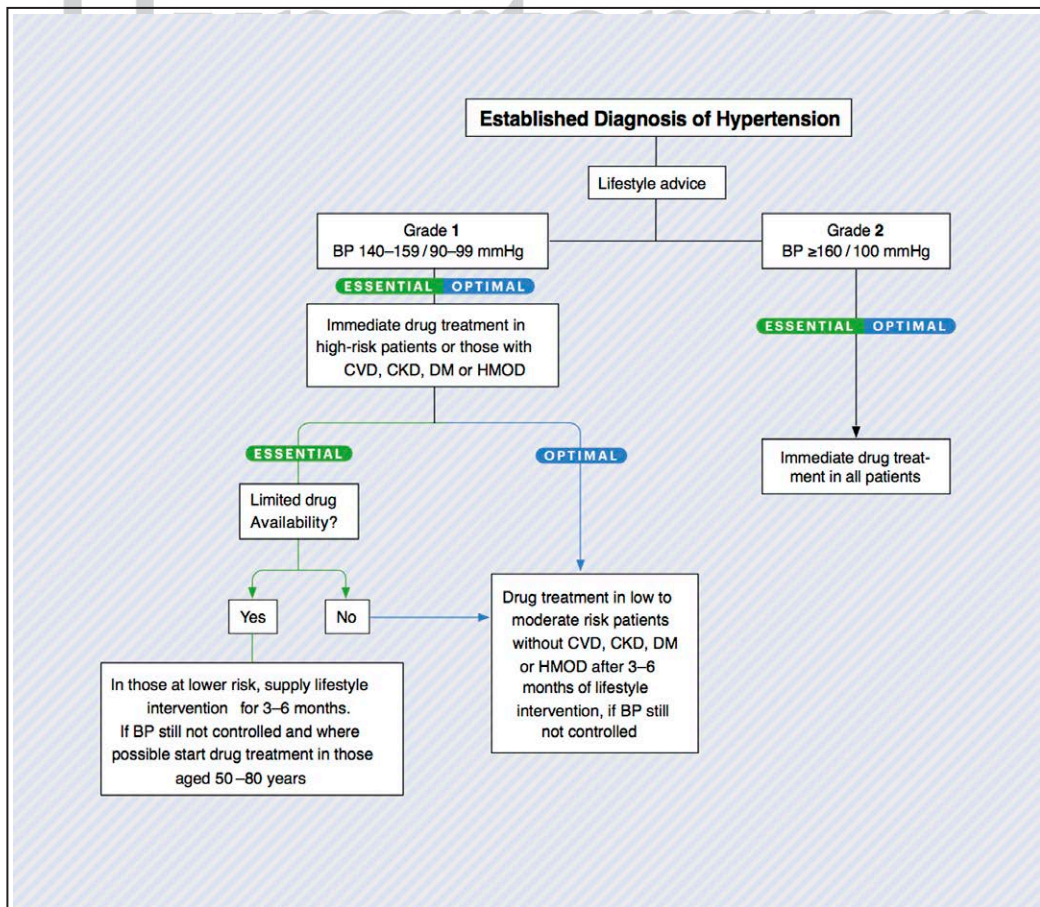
Established Diagnosis of Hypertension

Lifestyle advice

Grade **1**
BP 140–159 / 90–99 mmHg

Grade **2**
BP ≥160 / 100 mmHg

ESSENTIAL OPTIMAL

Immediate drug treatment in high-risk patients or those with CVD, CKD, DM or HMOD

ESSENTIAL OPTIMAL

Immediate drug treatment in all patients

ESSENTIAL

OPTIMAL

Limited drug Availability?

Yes

No

Drug treatment in low to moderate risk patients without CVD, CKD, DM or HMOD after 3–6 months of lifestyle intervention, if BP still not controlled

In those at lower risk, supply lifestyle intervention for 3–6 months. If BP still not controlled and where possible start drug treatment in those aged 50 –80 years